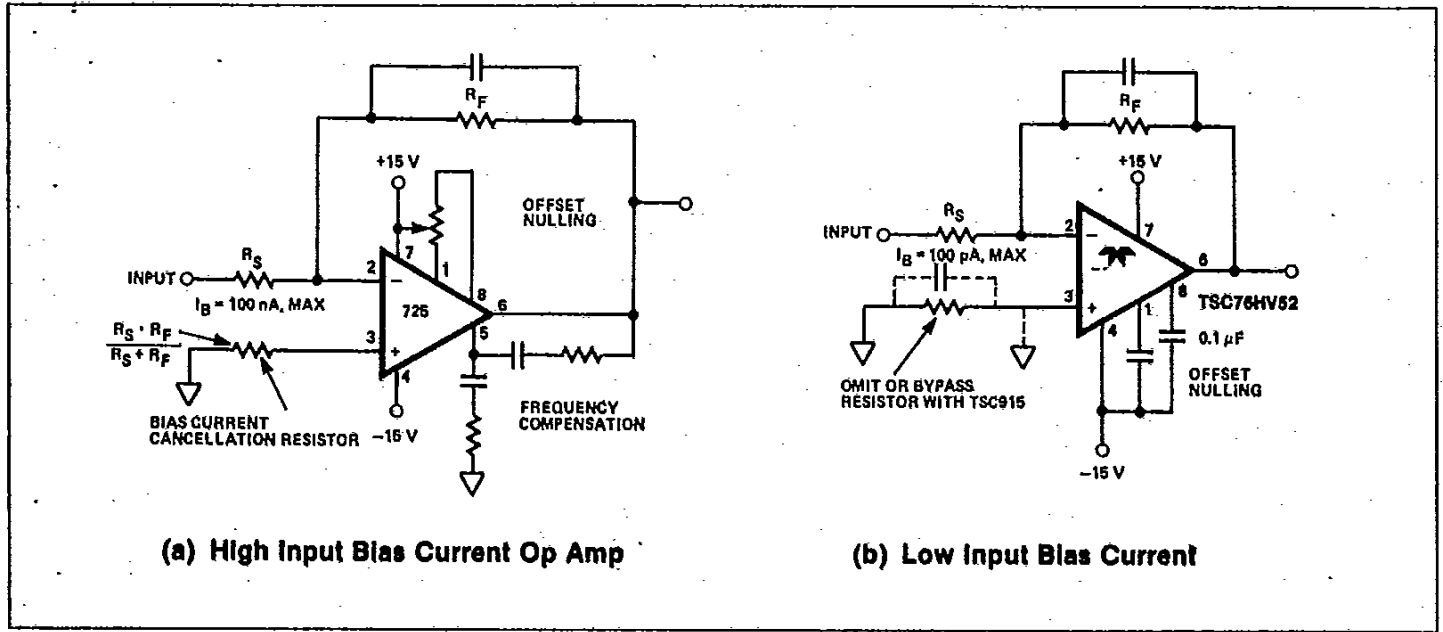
$R_F$

+15 V

7

1

OFFSET NULLING

$R_S$

INPUT

2

−

$I_B$ = 100 nA, MAX

725

8

6

$\frac{R_S \cdot R_F}{R_S + R_F}$

3

+

5

4

BIAS CURRENT CANCELLATION RESISTOR

−15 V

FREQUENCY COMPENSATION

(a) High Input Bias Current Op Amp

$R_F$

+15 V

INPUT

$R_S$

2

−

7

$I_B$ = 100 pA, MAX

6

3

+

8

TSC76HV52

4

1

0.1 $\mu$F

OMIT OR BYPASS RESISTOR WITH TSC915

OFFSET NULLING

−15 V

(b) Low Input Bias Current